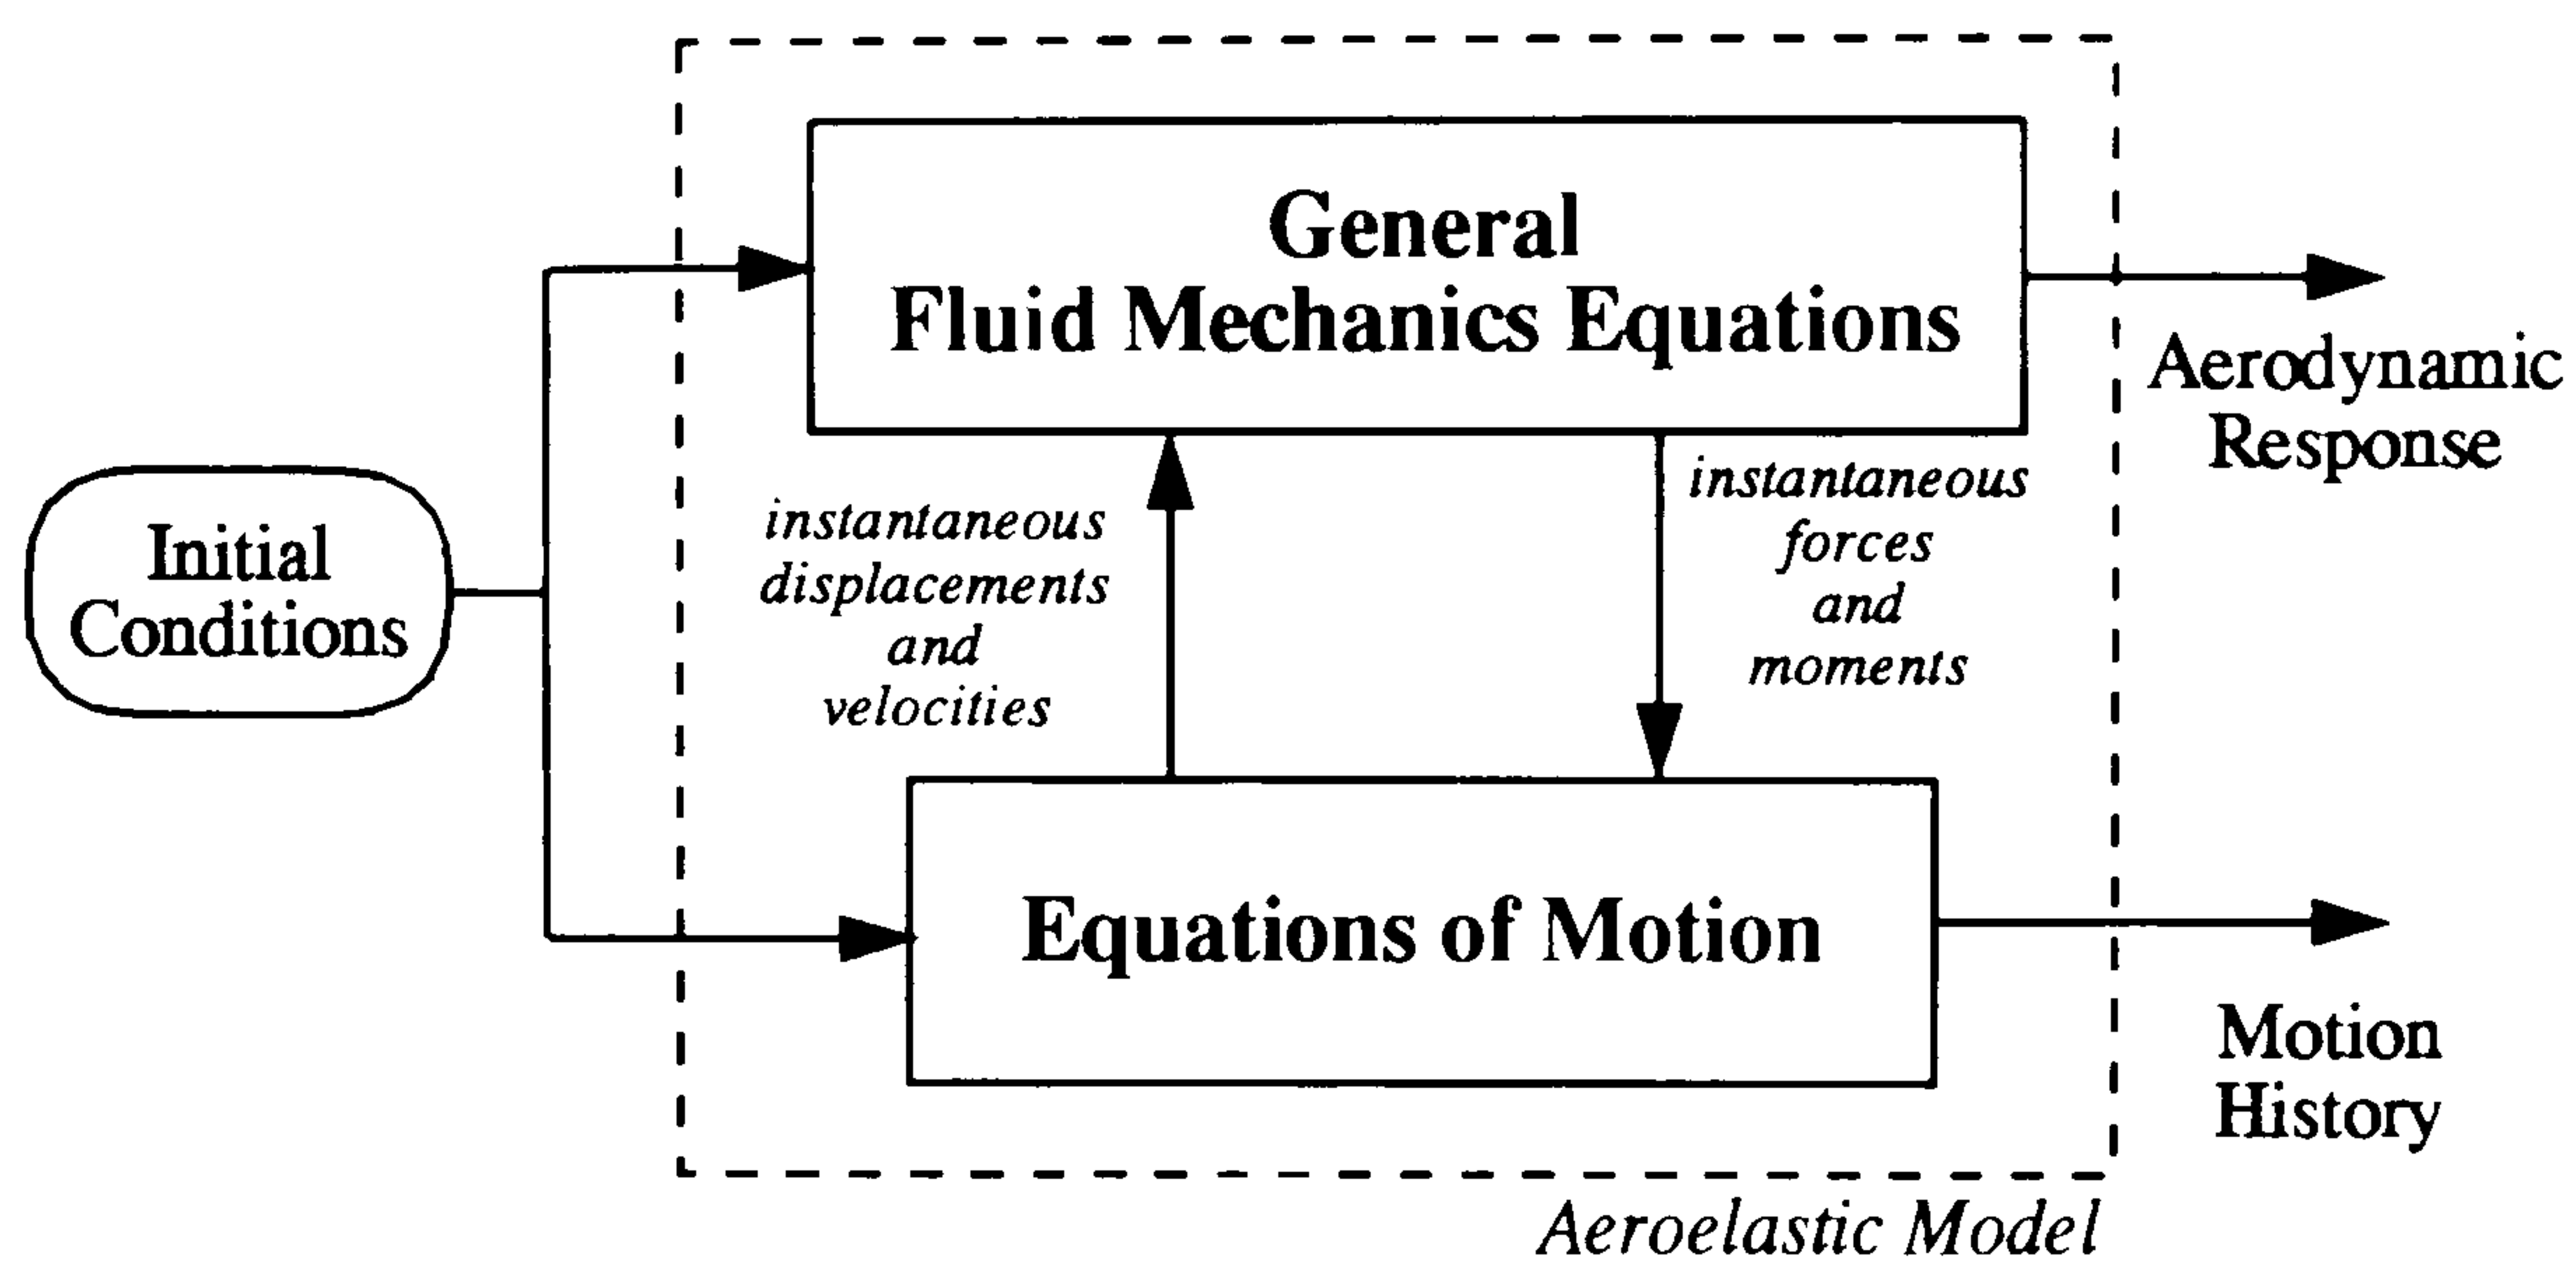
General
Fluid Mechanics Equations

Aerodynamic
Response

Initial
Conditions

instantaneous
displacements
and
velocities

instantaneous
forces
and
moments

Equations of Motion

Motion
History

Aeroelastic Model